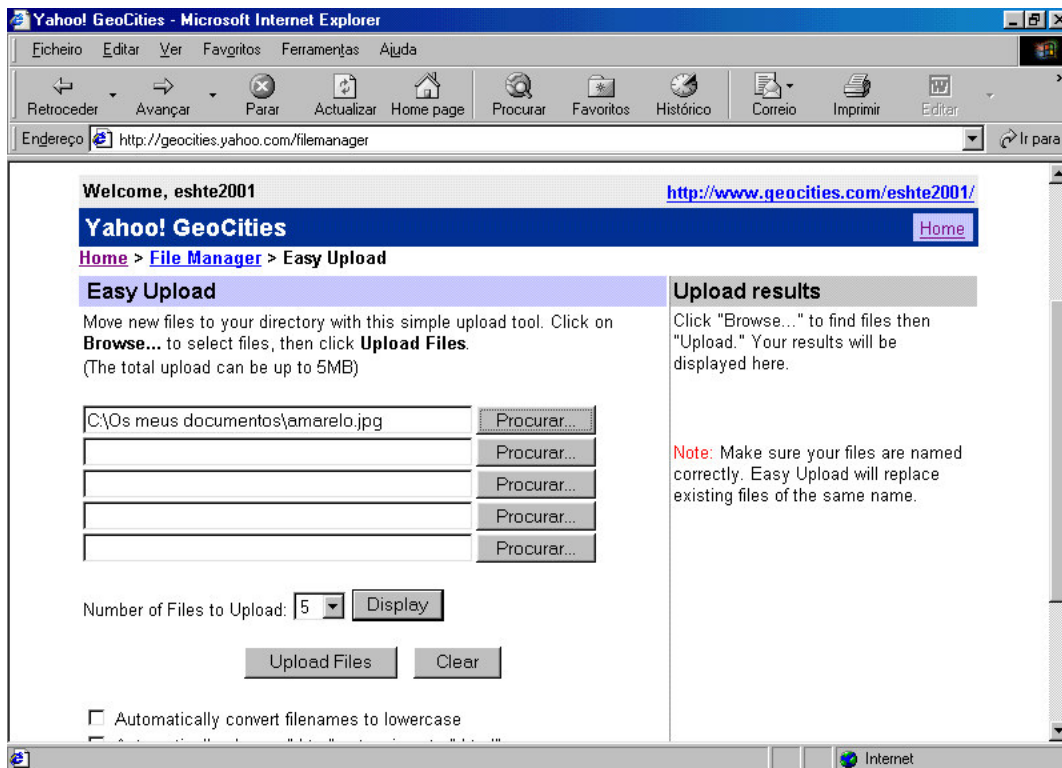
Yahoo! GeoCities - Microsoft Internet Explorer

Ficheiro Editar Ver Favoritos Ferramentas Ajuda

Retroceder Avançar Parar Actualizar Home page Procurar Favoritos Histórico Correio Imprimir Editar

Endereço http://geocities.yahoo.com/filemanager Ir para

Welcome, eshte2001 http://www.geocities.com/eshte2001/

Yahoo! GeoCities Home

Home > File Manager > Easy Upload

Easy Upload

Move new files to your directory with this simple upload tool. Click on **Browse...** to select files, then click **Upload Files**.
(The total upload can be up to 5MB)

C:\Os meus documentos\amarelo.jpg Procurar...
Procurar...
Procurar...
Procurar...
Procurar...

Number of Files to Upload: 5 Display

Upload Files Clear

Automatically convert filenames to lowercase
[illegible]

Upload results

Click "Browse..." to find files then "Upload." Your results will be displayed here.

Note: Make sure your files are named correctly. Easy Upload will replace existing files of the same name.

Internet